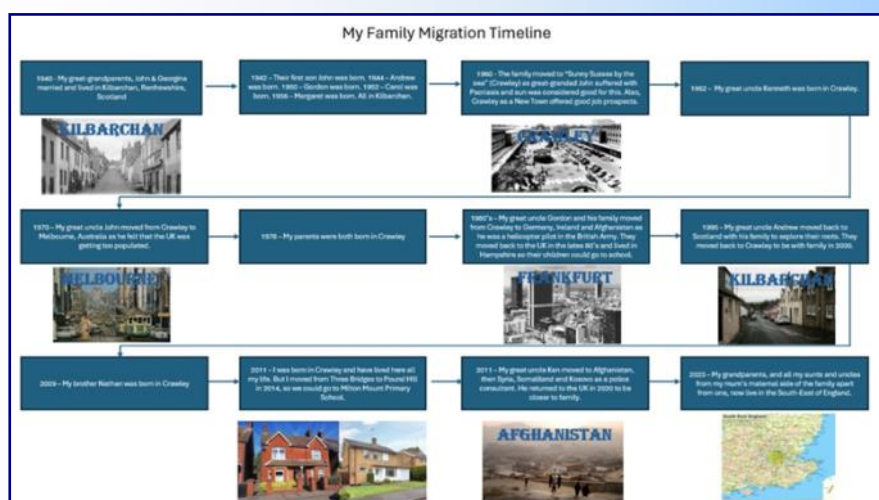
My Family Migration Timeline

1940 – My great grandparents, John & Georgina married and lived in Kilbarchan, Renfrewshire, Scotland

KILBARCHAN

1942 – Their first son John was born. 1944 – Andrew was born. 1950 – Gordon was born. 1952 – Carol was born. 1956 – Margaret was born. All in Kilbarchan.

1960 – The family moved to "Surrey Sussex by the sea" (Crawley) as great grandad John suffered with Psoriasis and sun was considered good for this. Also, Crawley as a New Town offered good job prospects.

CRAWLEY

1962 – My great uncle Kenneth was born in Crawley.

1970 – My great uncle John moved from Crawley to Melbourne, Australia as he felt that the UK was getting too populated.

MELBOURNE

1976 – My parents were both born in Crawley

1980's – My great uncle Gordon and his family moved from Crawley to Germany, Ireland and Afghanistan as he was a helicopter pilot in the British Army. They moved back to the UK in the lates 80's and lived in Hampshire so their children could go to school.

FRANKFURT

1995 – My great uncle Andrew moved back to Scotland with his family to explore their roots. They moved back to Crawley to be with family in 2020.

KILBARCHAN

2009 – My brother Nathan was born in Crawley

2011 – I was born in Crawley and have lived here all my life. But I moved from Three Bridges to Pound Hill in 2014, so we could go to Milton Mount Primary School.

2011 – My great uncle Ken moved to Afghanistan, then Syria, Somaliland and Kosovo as a police consultant. He returned to the UK in 2020 to be closer to family.

AFGHANISTAN

2023 – My grandparents, and all my aunts and uncles from my mum's maternal side of the family apart from one, now live in the South-East of England.

South East England